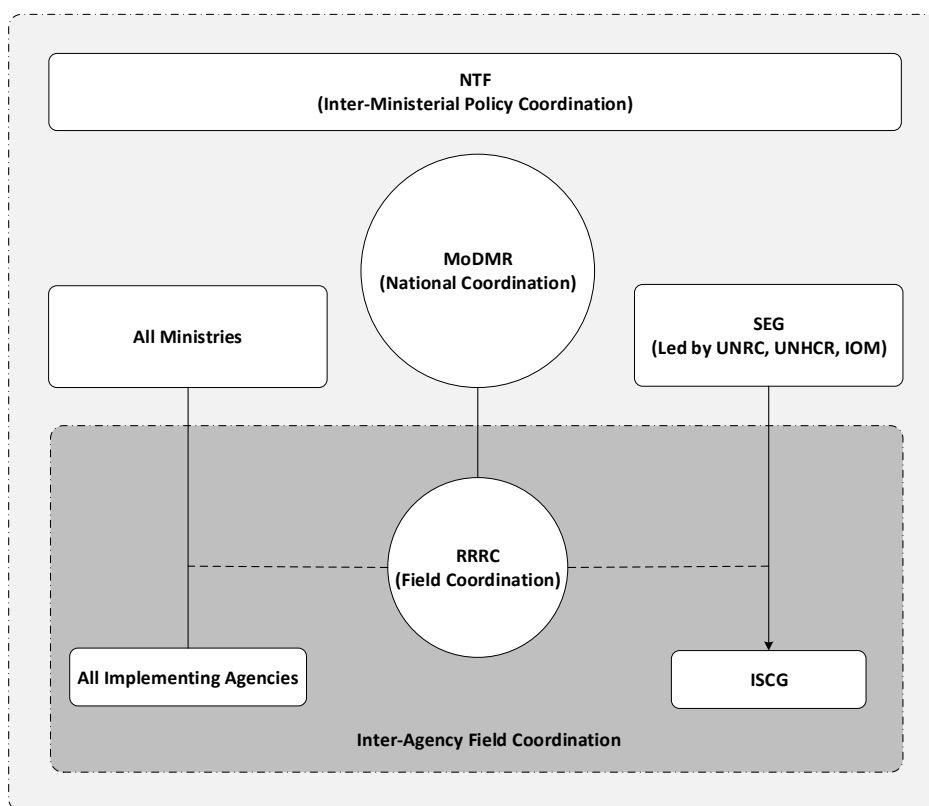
NTF
(Inter-Ministerial Policy Coordination)

MoDMR
(National Coordination)

All Ministries

SEG
(Led by UNRC, UNHCR, IOM)

RRRC
(Field Coordination)

All Implementing Agencies

ISCG

Inter-Agency Field Coordination